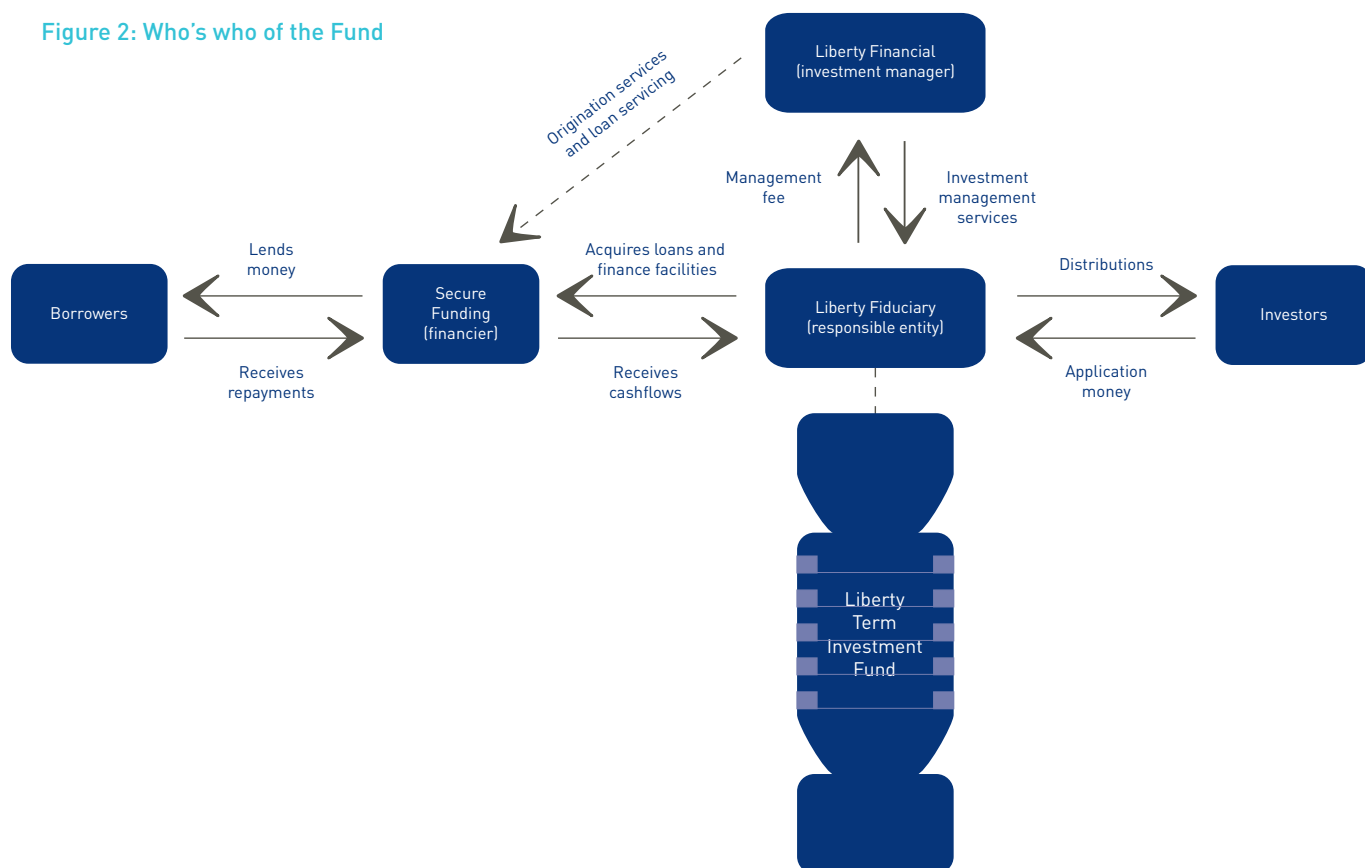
Figure 2: Who's who of the Fund

Liberty Financial
(investment manager)

Origination services
and loan servicing

Management
fee

Investment
management
services

Lends
money

Acquires loans and
finance facilities

Distributions

Borrowers

Secure
Funding
(financier)

Liberty Fiduciary
(responsible entity)

Investors

Receives
repayments

Receives
cashflows

Application
money

Liberty
Term
Investment
Fund